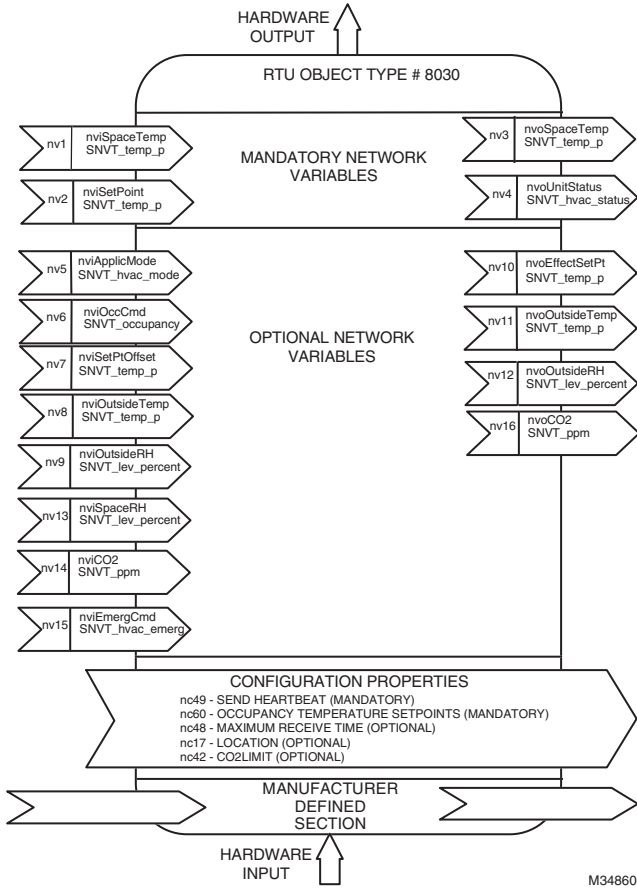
HARDWARE OUTPUT

RTU OBJECT TYPE # 8030

nv1 nviSpaceTemp SNVT_temp_p

nv2 nviSetPoint SNVT_temp_p

MANDATORY NETWORK VARIABLES

nv3 nvoSpaceTemp SNVT_temp_p

nv4 nvoUnitStatus SNVT_hvac_status

nv5 nviApplicMode SNVT_hvac_mode

nv6 nviOccCmd SNVT_occupancy

nv7 nviSetPtOffset SNVT_temp_p

nv8 nviOutsideTemp SNVT_temp_p

nv9 nviOutsideRH SNVT_lev_percent

nv13 nviSpaceRH SNVT_lev_percent

nv14 nviCO2 SNVT_ppm

nv15 nviEmergCmd SNVT_hvac_emerg

OPTIONAL NETWORK VARIABLES

nv10 nvoEffectSetPt SNVT_temp_p

nv11 nvoOutsideTemp SNVT_temp_p

nv12 nvoOutsideRH SNVT_lev_percent

nv16 nvoCO2 SNVT_ppm

CONFIGURATION PROPERTIES
nc49 - SEND HEARTBEAT (MANDATORY)
nc60 - OCCUPANCY TEMPERATURE SETPOINTS (MANDATORY)
nc48 - MAXIMUM RECEIVE TIME (OPTIONAL)
nc17 - LOCATION (OPTIONAL)
nc42 - CO2LIMIT (OPTIONAL)

MANUFACTURER DEFINED SECTION

HARDWARE INPUT

M34860